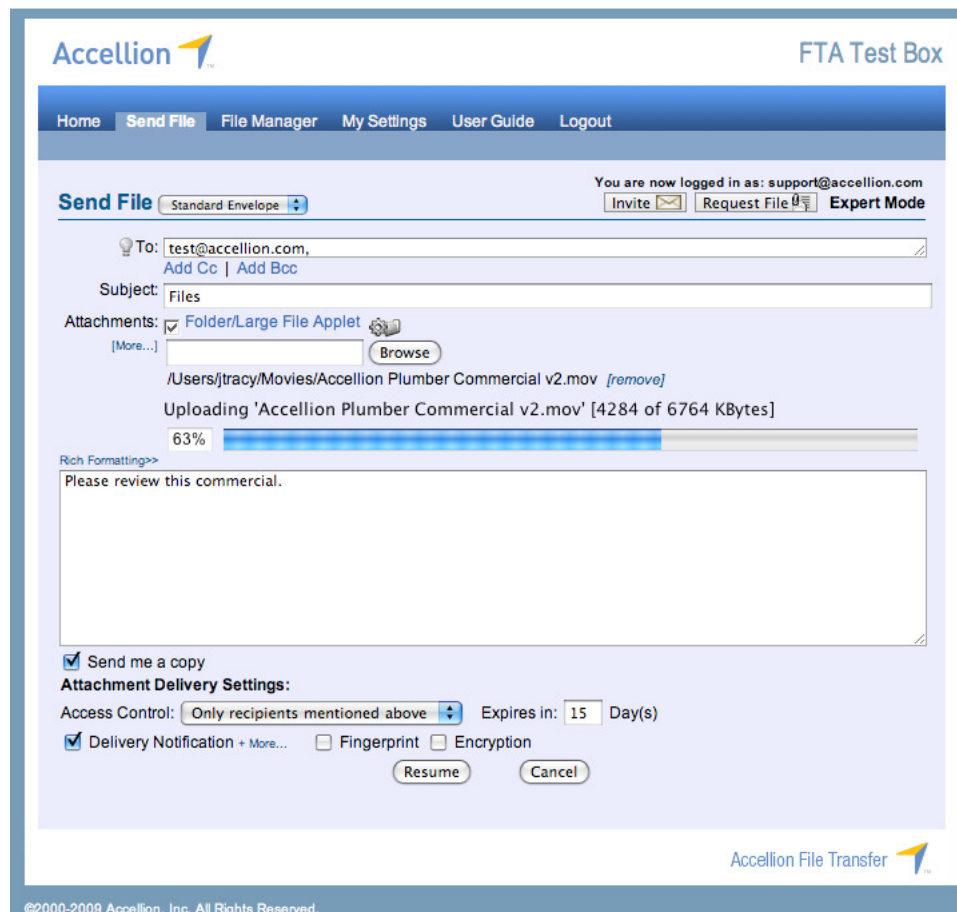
Accellion

FTA Test Box

Home Send File File Manager My Settings User Guide Logout

You are now logged in as: support@accellion.com

Send File Standard Envelope

Invite Request File Expert Mode

To: test@accellion.com,

Add Cc | Add Bcc

Subject: Files

Attachments: Folder/Large File Applet

[More...]

Browse

/Users/jtracy/Movies/Accellion Plumber Commercial v2.mov [remove]

Uploading 'Accellion Plumber Commercial v2.mov' [4284 of 6764 KBytes]

63%

Rich Formatting>>

Please review this commercial.

Send me a copy

Attachment Delivery Settings:

Access Control: Only recipients mentioned above Expires in: 15 Day(s)

Delivery Notification + More... Fingerprint Encryption

Resume Cancel

Accellion File Transfer

©2000-2009 Accellion, Inc. All Rights Reserved.